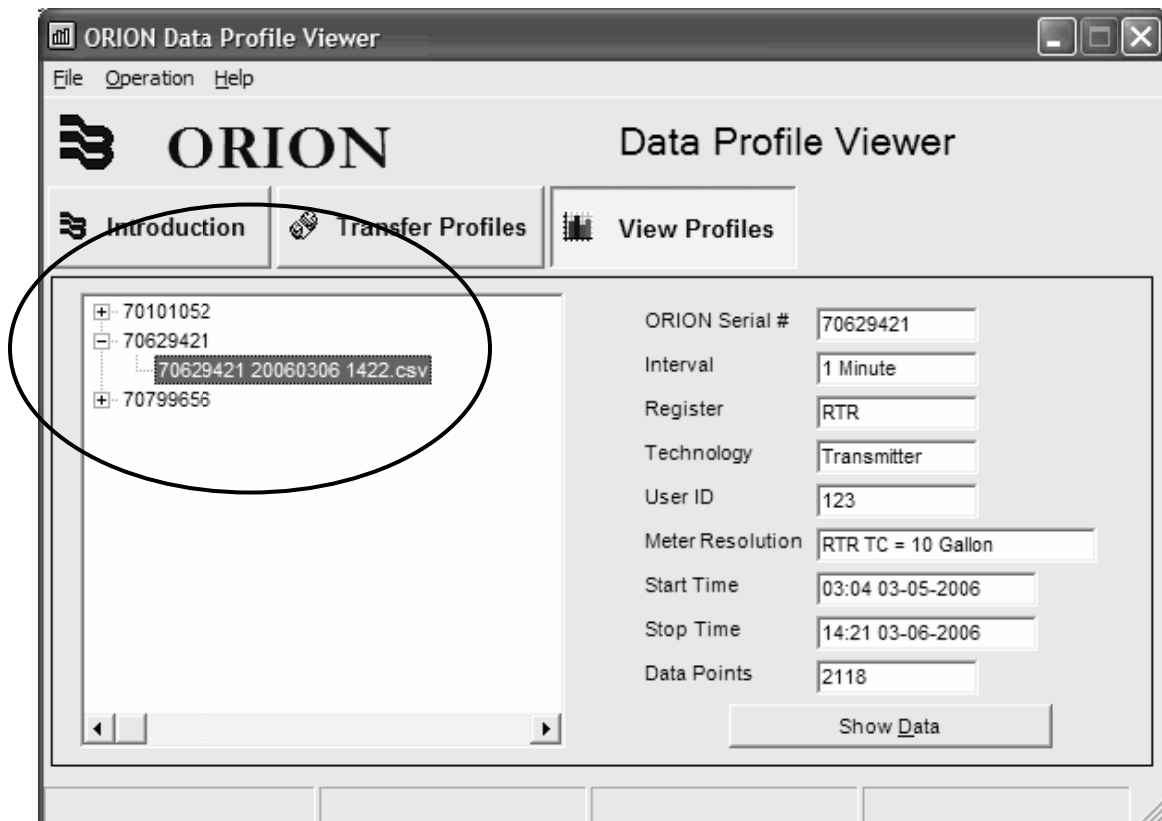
ORION Data Profile Viewer

File Operation Help

ORION

Data Profile Viewer

Introduction

Transfer Profiles

View Profiles

70101052
70629421
70629421 20060306 1422.csv
70799656

ORION Serial # 70629421
Interval 1 Minute
Register RTR
Technology Transmitter
User ID 123
Meter Resolution RTR TC = 10 Gallon
Start Time 03:04 03-05-2006
Stop Time 14:21 03-06-2006
Data Points 2118

Show Data